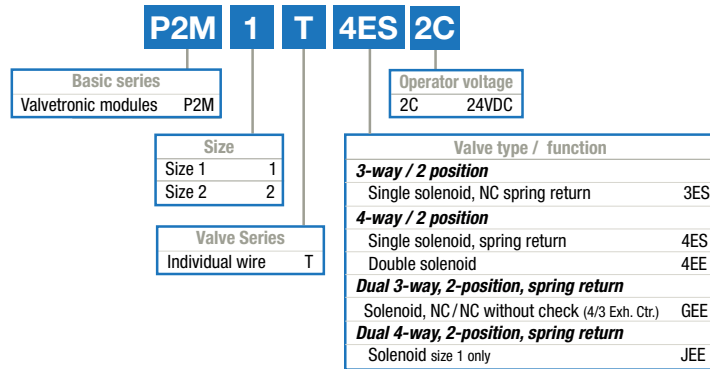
P2M 1 T 4ES 2C

| Basic series | |
|---|---|
| Valvetronic modules | P2M |

| Size | |
|---|---|
| Size 1 | 1 |
| Size 2 | 2 |

| Valve Series | |
|---|---|
| Individual wire | T |

| Operator voltage | |
|---|---|
| 2C | 24VDC |

| Valve type / function | |
|---|---|
| *3-way / 2 position* | |
| Single solenoid, NC spring return | 3ES |
| *4-way / 2 position* | |
| Single solenoid, spring return | 4ES |
| Double solenoid | 4EE |
| *Dual 3-way, 2-position, spring return* | |
| Solenoid, NC/NC without check (4/3 Exh. Ctr.) | GEE |
| *Dual 4-way, 2-position, spring return* | |
| Solenoid size 1 only | JEE |